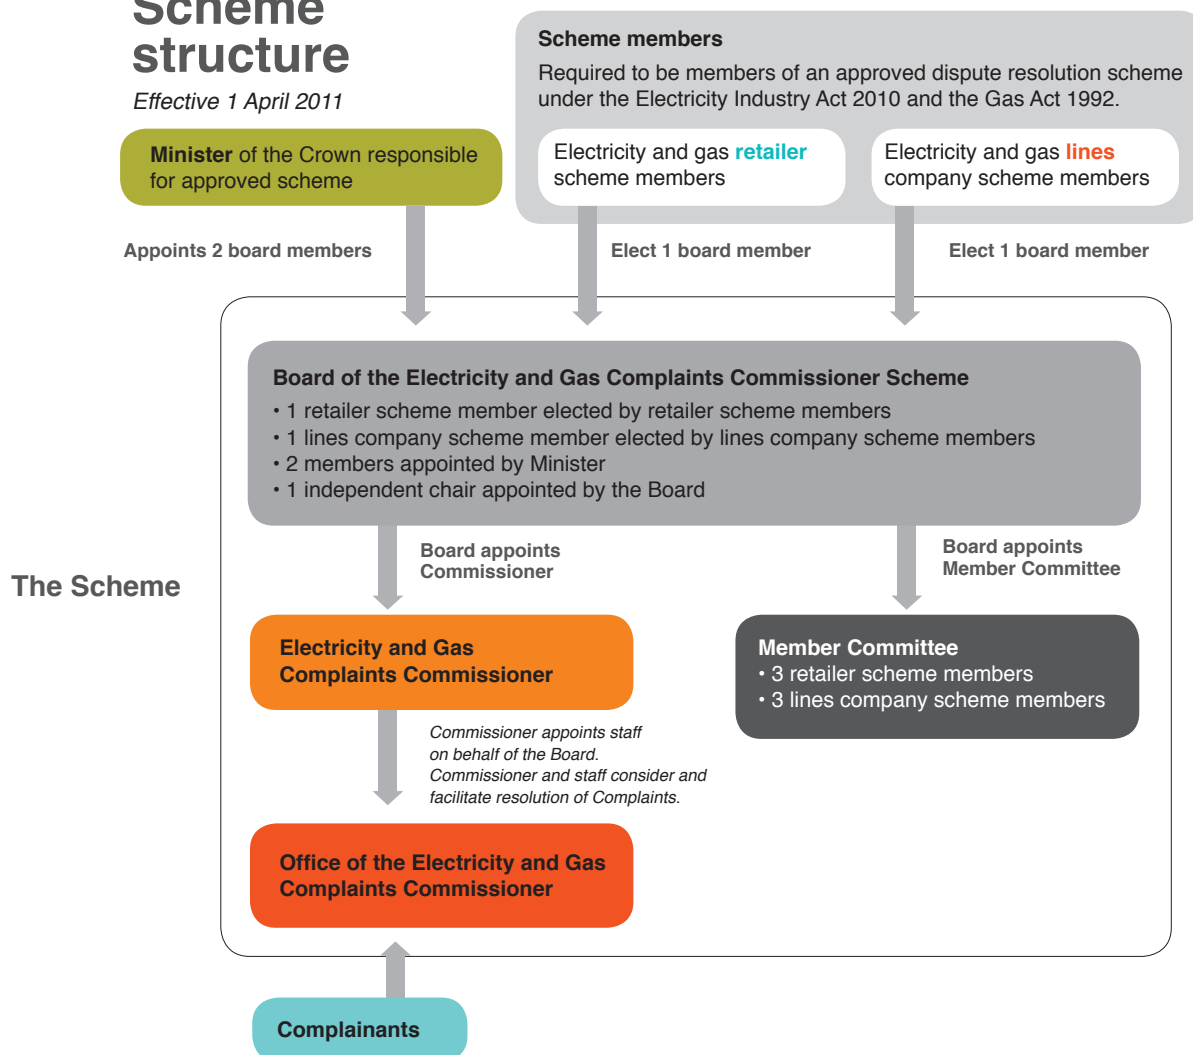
Scheme structure

Effective 1 April 2011

Scheme members

Required to be members of an approved dispute resolution scheme under the Electricity Industry Act 2010 and the Gas Act 1992.

Minister of the Crown responsible for approved scheme

Electricity and gas retailer scheme members

Electricity and gas lines company scheme members

Appoints 2 board members

Elect 1 board member

Elect 1 board member

Board of the Electricity and Gas Complaints Commissioner Scheme
• 1 retailer scheme member elected by retailer scheme members
• 1 lines company scheme member elected by lines company scheme members
• 2 members appointed by Minister
• 1 independent chair appointed by the Board

The Scheme

Board appoints Commissioner

Board appoints Member Committee

Electricity and Gas Complaints Commissioner

Member Committee
• 3 retailer scheme members
• 3 lines company scheme members

Commissioner appoints staff on behalf of the Board. Commissioner and staff consider and facilitate resolution of Complaints.

Office of the Electricity and Gas Complaints Commissioner

Complainants